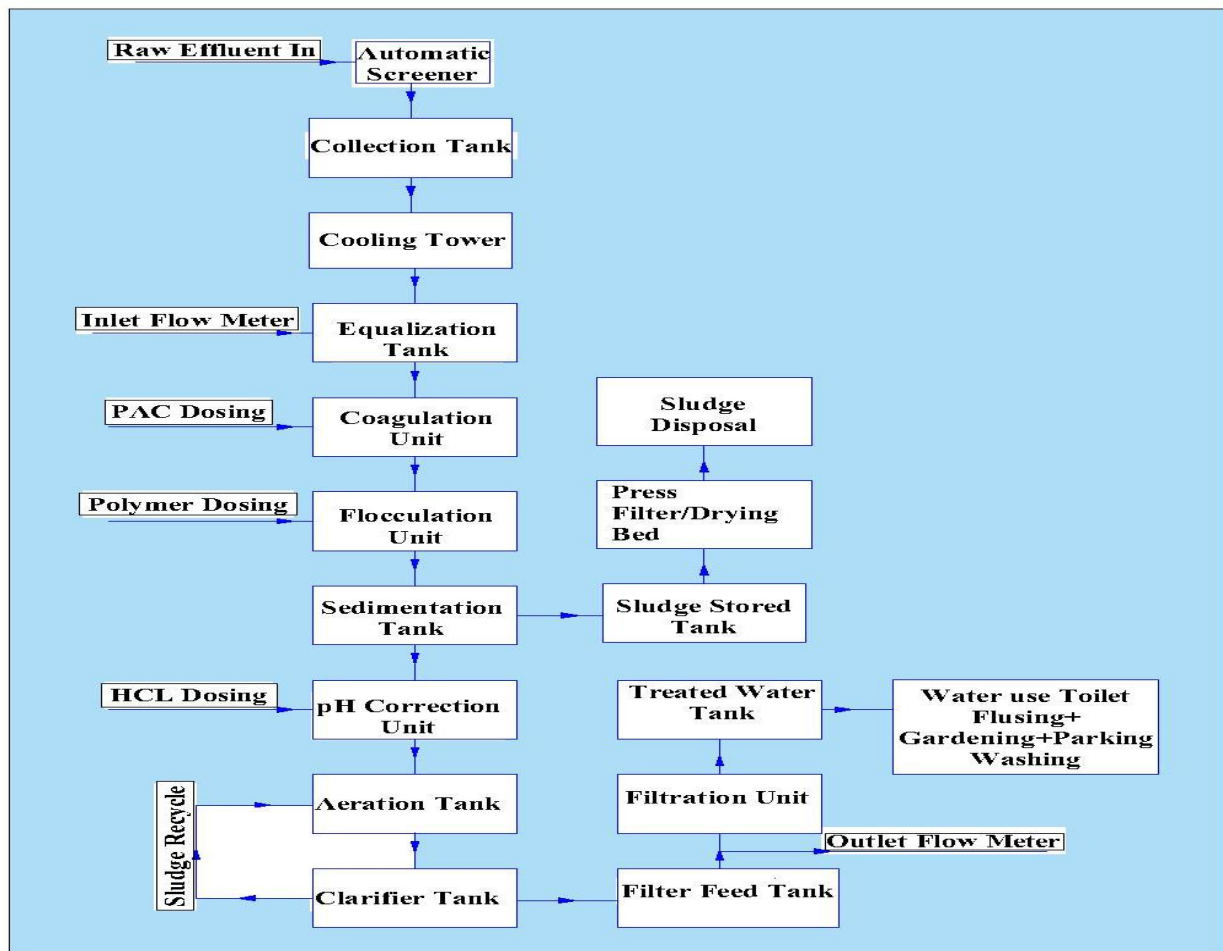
Raw Effluent In

Automatic Screener

Collection Tank

Cooling Tower

Inlet Flow Meter

Equalization Tank

PAC Dosing

Coagulation Unit

Polymer Dosing

Flocculation Unit

Sedimentation Tank

Sludge Stored Tank

Press Filter/Drying Bed

Sludge Disposal

HCL Dosing

pH Correction Unit

Sludge Recycle

Aeration Tank

Clarifier Tank

Filter Feed Tank

Outlet Flow Meter

Filtration Unit

Treated Water Tank

Water use Toilet Flusing+ Gardening+Parking Washing